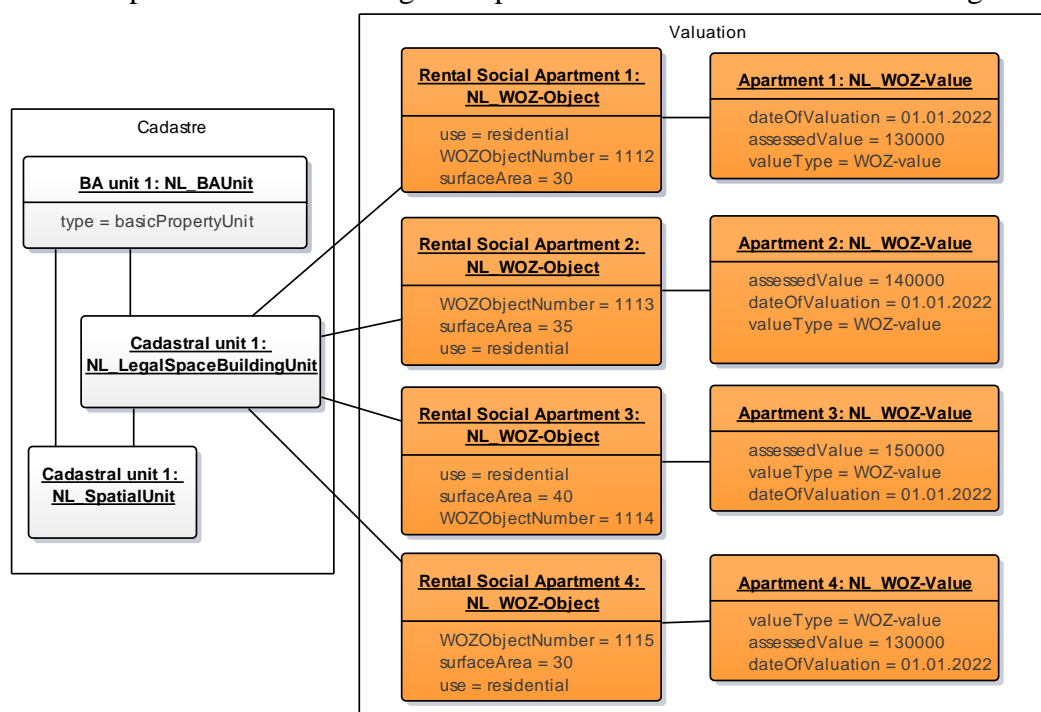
Valuation

Cadastre

BA unit 1: NL_BAUnit
type = basicPropertyUnit

Cadastral unit 1: NL_LegalSpaceBuildingUnit

Cadastral unit 1: NL_SpatialUnit

Rental Social Apartment 1: NL_WOZ-Object
use = residential
WOZObjectNumber = 1112
surfaceArea = 30

Apartment 1: NL_WOZ-Value
dateOfValuation = 01.01.2022
assessedValue = 130000
valueType = WOZ-value

Rental Social Apartment 2: NL_WOZ-Object
WOZObjectNumber = 1113
surfaceArea = 35
use = residential

Apartment 2: NL_WOZ-Value
assessedValue = 140000
dateOfValuation = 01.01.2022
valueType = WOZ-value

Rental Social Apartment 3: NL_WOZ-Object
use = residential
surfaceArea = 40
WOZObjectNumber = 1114

Apartment 3: NL_WOZ-Value
assessedValue = 150000
valueType = WOZ-value
dateOfValuation = 01.01.2022

Rental Social Apartment 4: NL_WOZ-Object
WOZObjectNumber = 1115
surfaceArea = 30
use = residential

Apartment 4: NL_WOZ-Value
valueType = WOZ-value
assessedValue = 130000
dateOfValuation = 01.01.2022